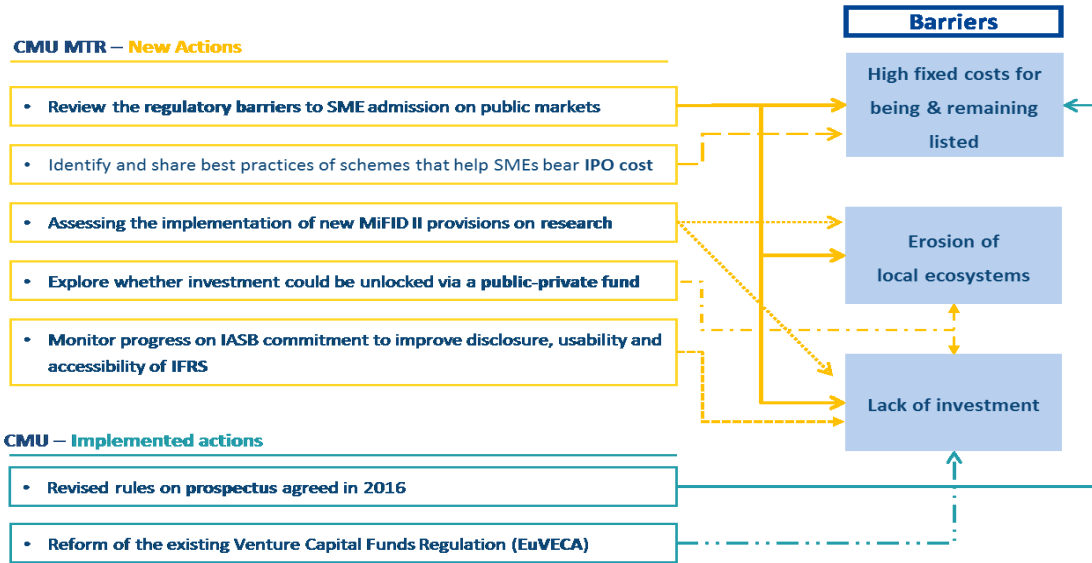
Barriers

CMU MTR – New Actions

• Review the regulatory barriers to SME admission on public markets

• Identify and share best practices of schemes that help SMEs bear IPO cost

• Assessing the implementation of new MiFID II provisions on research

• Explore whether investment could be unlocked via a public-private fund

• Monitor progress on IASB commitment to improve disclosure, usability and accessibility of IFRS

High fixed costs for being & remaining listed

Erosion of local ecosystems

Lack of investment

CMU – Implemented actions

• Revised rules on prospectus agreed in 2016

• Reform of the existing Venture Capital Funds Regulation (EuVECA)